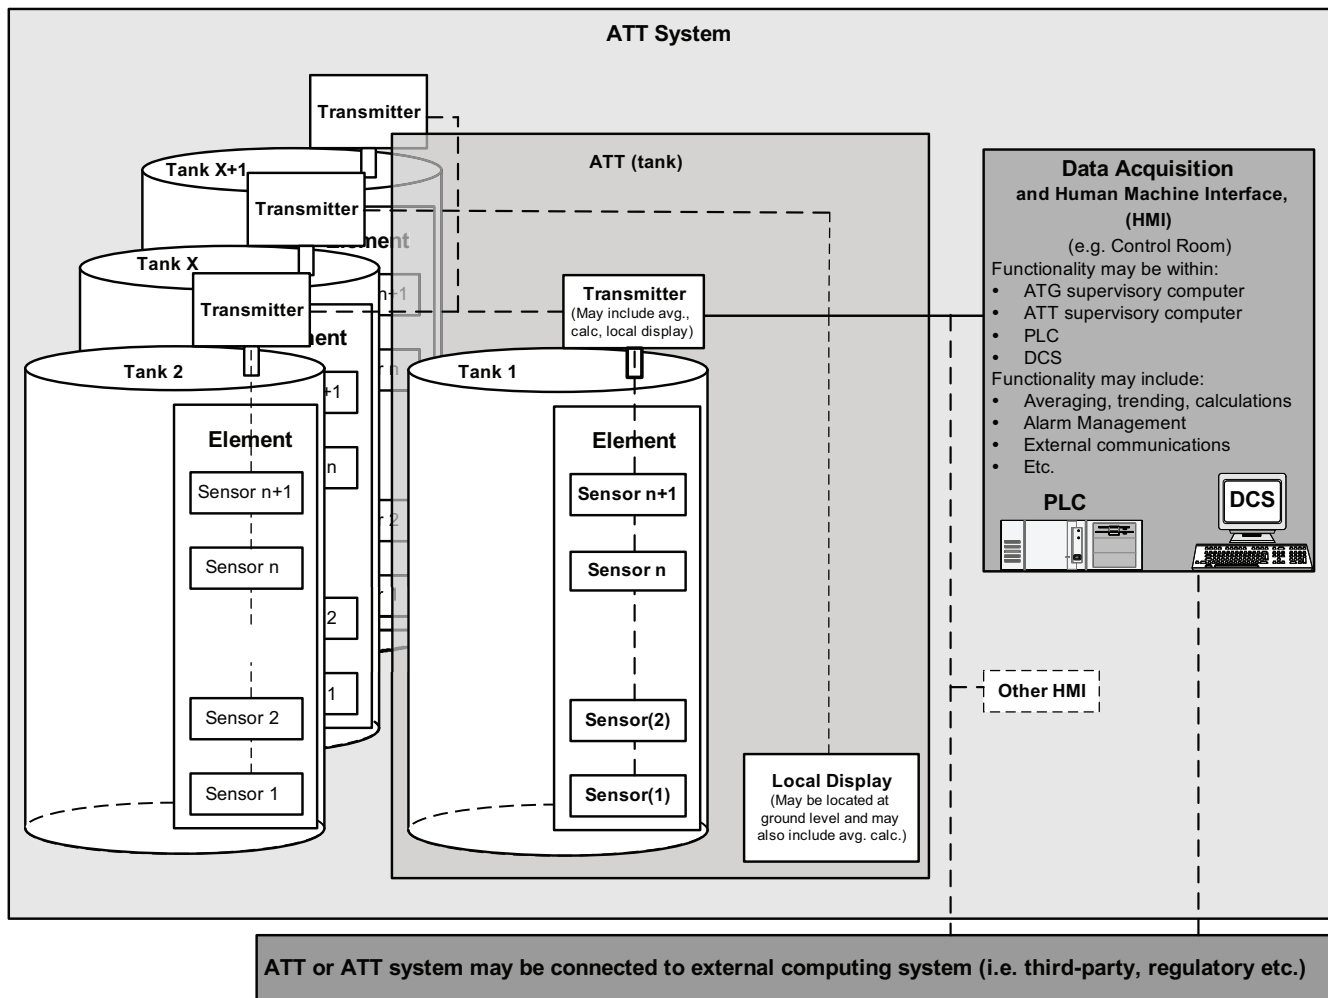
ATT System

Transmitter

Tank X+1

Transmitter

Tank X

Transmitter

Tank 2

Element

Sensor n+1

Sensor n

Sensor 2

Sensor 1

ATT (tank)

Transmitter
(May include avg., calc, local display)

Tank 1

Element

Sensor n+1

Sensor n

Sensor(2)

Sensor(1)

Local Display
(May be located at ground level and may also include avg. calc.)

Data Acquisition
and Human Machine Interface, (HMI)
(e.g. Control Room)
Functionality may be within:
• ATG supervisory computer
• ATT supervisory computer
• PLC
• DCS
Functionality may include:
• Averaging, trending, calculations
• Alarm Management
• External communications
• Etc.

PLC

DCS

Other HMI

ATT or ATT system may be connected to external computing system (i.e. third-party, regulatory etc.)